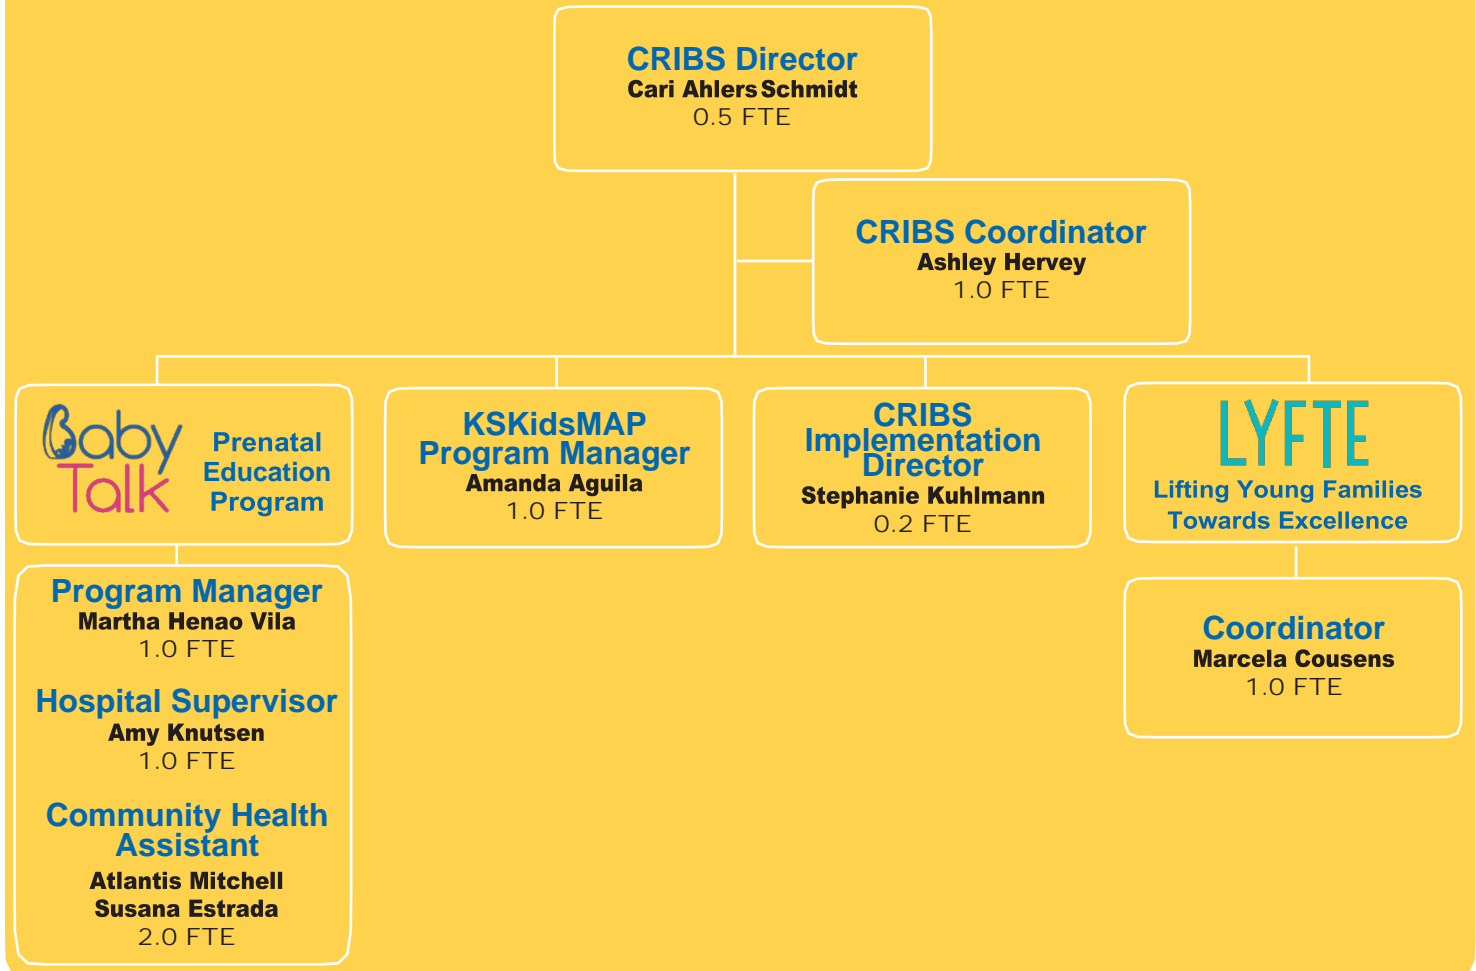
CRIBS Director
Cari Ahlers Schmidt
0.5 FTE

CRIBS Coordinator
Ashley Hervey
1.0 FTE

Baby Talk

Prenatal Education Program

KSKidsMAP Program Manager
Amanda Aguila
1.0 FTE

CRIBS Implementation Director
Stephanie Kuhlmann
0.2 FTE

LYFTE
Lifting Young Families Towards Excellence

Program Manager
Martha Henao Vila
1.0 FTE

Hospital Supervisor
Amy Knutsen
1.0 FTE

Community Health Assistant
Atlantis Mitchell
Susana Estrada
2.0 FTE

Coordinator
Marcela Cousens
1.0 FTE